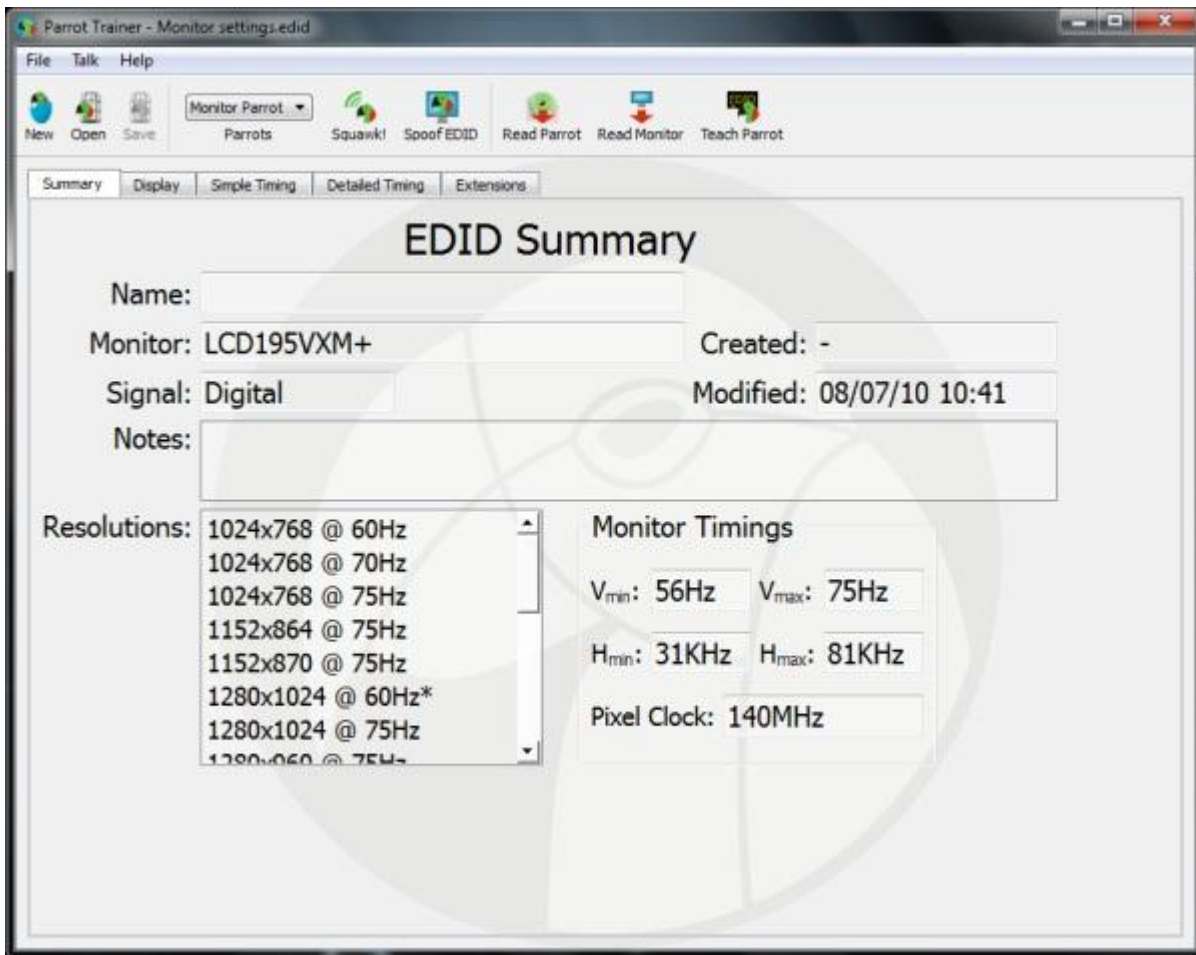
Parrot Trainer - Monitor settings.edid

File Talk Help

New Open Save Monitor Parrot Parrots Squawk! Spoof EDID Read Parrot Read Monitor Teach Parrot

Summary Display Simple Timing Detailed Timing Extensions

EDID Summary

Name:

Monitor: LCD195VXM+

Created: -

Signal: Digital

Modified: 08/07/10 10:41

Notes:

Resolutions: 1024x768 @ 60Hz
1024x768 @ 70Hz
1024x768 @ 75Hz
1152x864 @ 75Hz
1152x870 @ 75Hz
1280x1024 @ 60Hz*
1280x1024 @ 75Hz
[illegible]

Monitor Timings

$V_{min}$: 56Hz $V_{max}$: 75Hz

$H_{min}$: 31KHz $H_{max}$: 81KHz

Pixel Clock: 140MHz